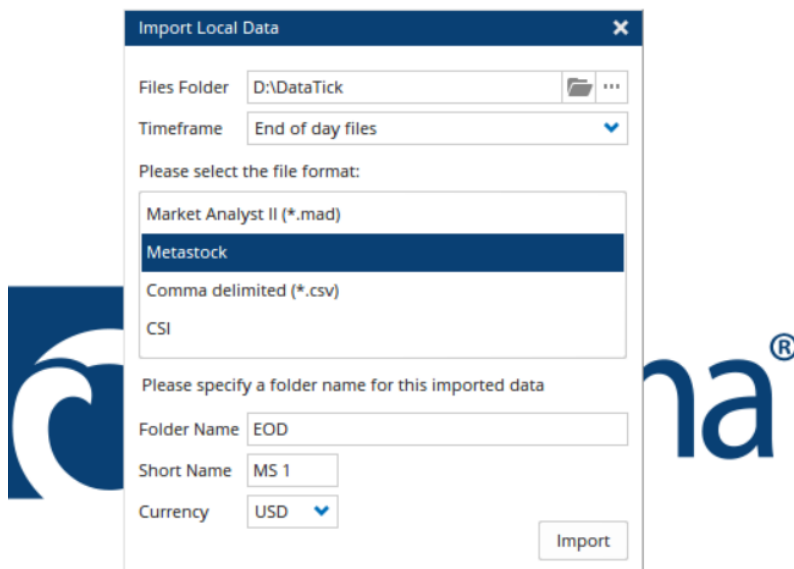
Import Local Data ✕

Files Folder D:\DataTick ···

Timeframe End of day files

Please select the file format:

Market Analyst II (*.mad)

Metastock

Comma delimited (*.csv)

CSI

Please specify a folder name for this imported data

Folder Name EOD

Short Name MS 1

Currency USD

Import

na®